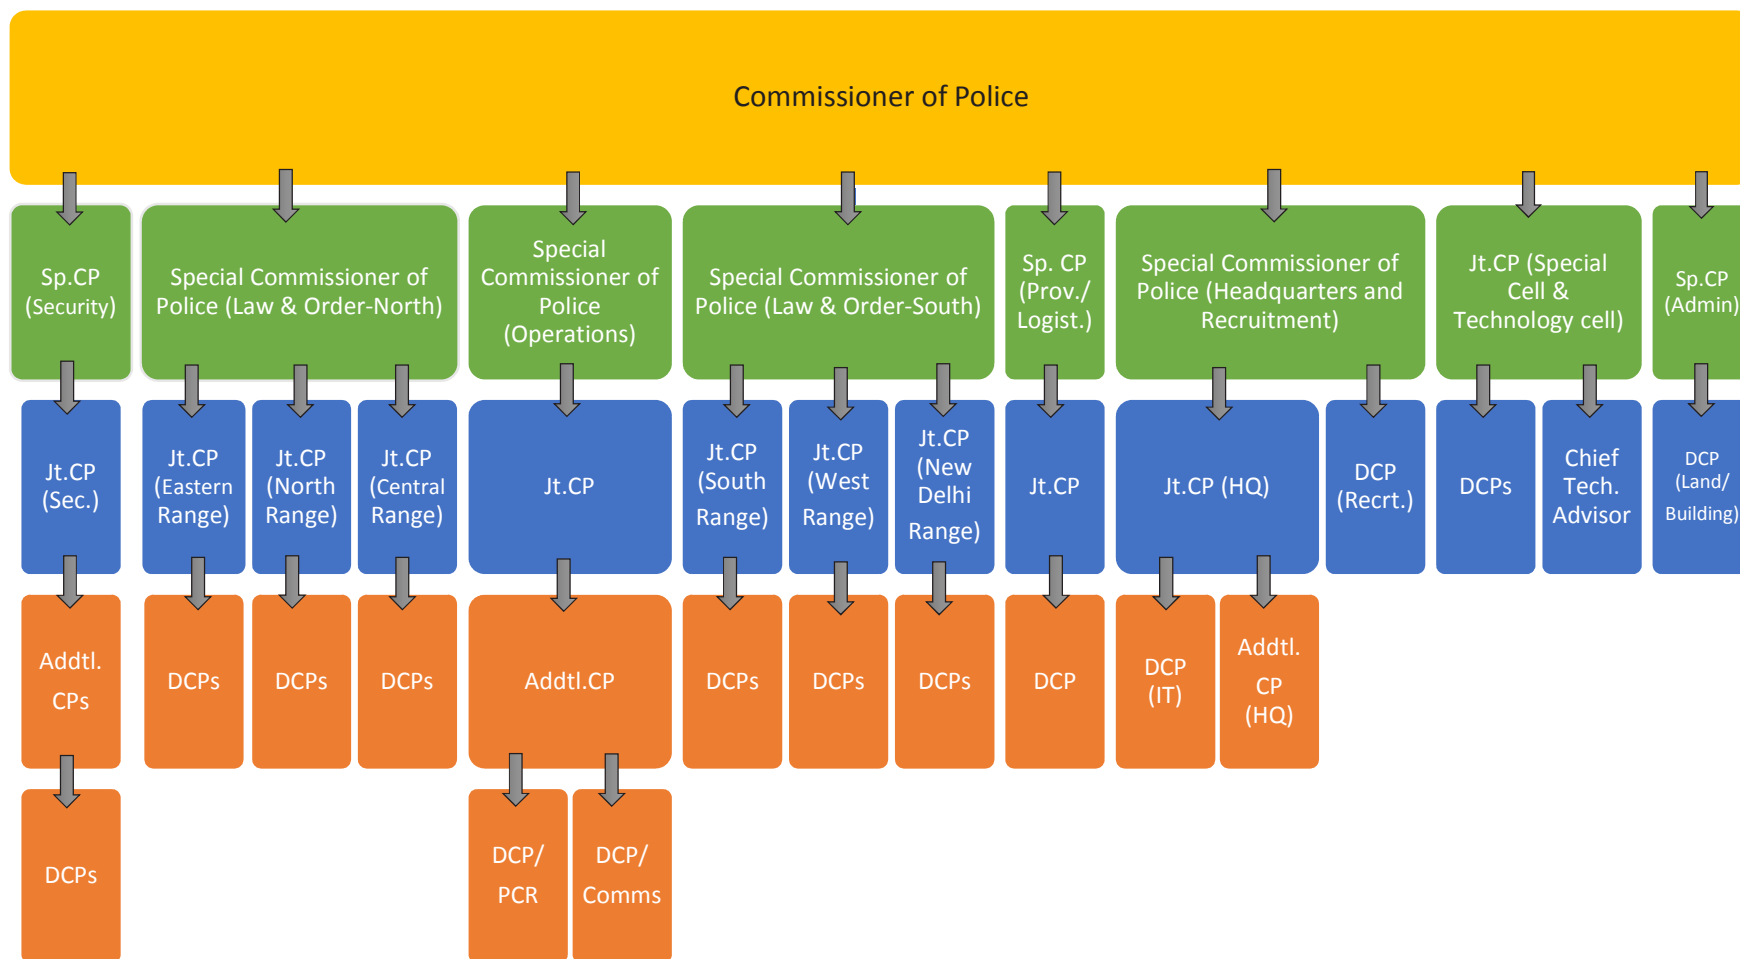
Commissioner of Police

Sp.CP (Security)

Special Commissioner of Police (Law & Order-North)

Special Commissioner of Police (Operations)

Special Commissioner of Police (Law & Order-South)

Sp. CP (Prov./ Logist.)

Special Commissioner of Police (Headquarters and Recruitment)

Jt.CP (Special Cell & Technology cell)

Sp.CP (Admin)

Jt.CP (Sec.)

Jt.CP (Eastern Range)

Jt.CP (North Range)

Jt.CP (Central Range)

Jt.CP

Jt.CP (South Range)

Jt.CP (West Range)

Jt.CP (New Delhi Range)

Jt.CP

Jt.CP (HQ)

DCP (Recrt.)

DCPs

Chief Tech. Advisor

DCP (Land/ Building)

Addtl. CPs

DCPs

DCPs

DCPs

Addtl.CP

DCPs

DCPs

DCPs

DCP

DCP (IT)

Addtl. CP (HQ)

DCPs

DCP/ PCR

DCP/ Comms